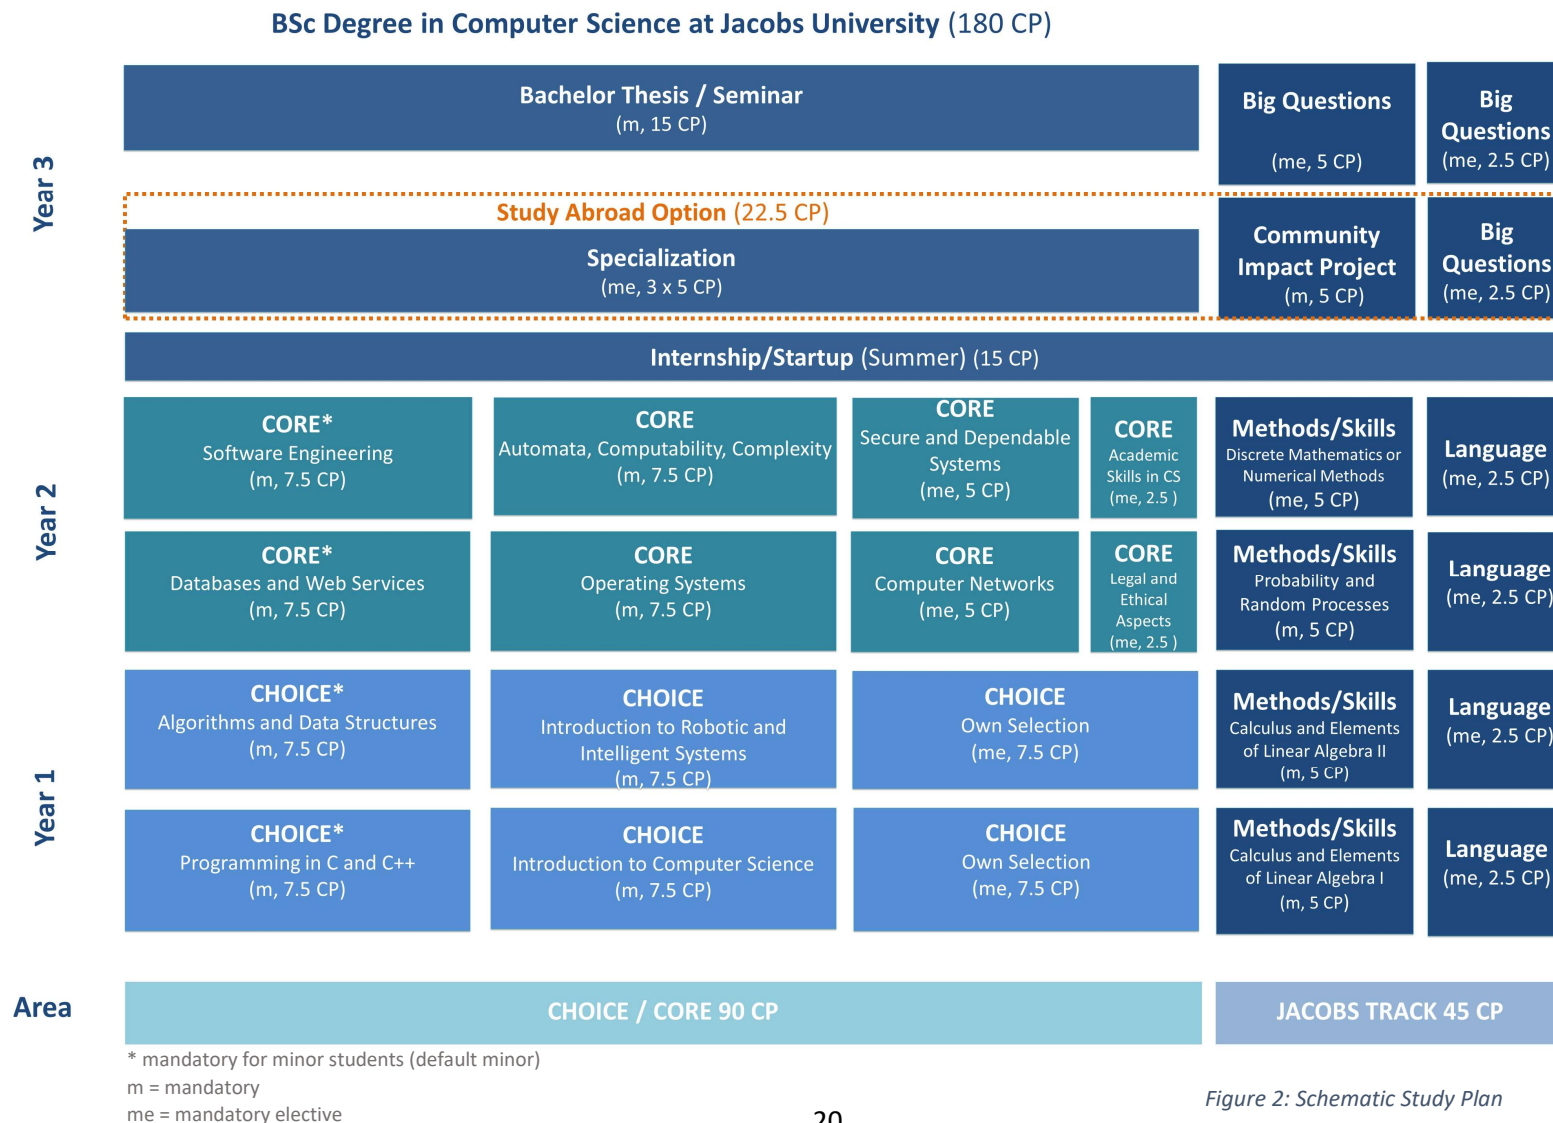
BSc Degree in Computer Science at Jacobs University (180 CP)

Year 3

Bachelor Thesis / Seminar
(m, 15 CP)

Big Questions
(me, 5 CP)

Big Questions
(me, 2.5 CP)

Study Abroad Option (22.5 CP)

Specialization
(me, 3 x 5 CP)

Community Impact Project
(m, 5 CP)

Big Questions
(me, 2.5 CP)

Internship/Startup (Summer) (15 CP)

Year 2

CORE*
Software Engineering
(m, 7.5 CP)

CORE
Automata, Computability, Complexity
(m, 7.5 CP)

CORE
Secure and Dependable Systems
(me, 5 CP)

CORE
Academic Skills in CS
(me, 2.5 )

Methods/Skills
Discrete Mathematics or Numerical Methods
(me, 5 CP)

Language
(me, 2.5 CP)

CORE*
Databases and Web Services
(m, 7.5 CP)

CORE
Operating Systems
(m, 7.5 CP)

CORE
Computer Networks
(me, 5 CP)

CORE
Legal and Ethical Aspects
(me, 2.5 )

Methods/Skills
Probability and Random Processes
(m, 5 CP)

Language
(me, 2.5 CP)

Year 1

CHOICE*
Algorithms and Data Structures
(m, 7.5 CP)

CHOICE
Introduction to Robotic and Intelligent Systems
(m, 7.5 CP)

CHOICE
Own Selection
(me, 7.5 CP)

Methods/Skills
Calculus and Elements of Linear Algebra II
(m, 5 CP)

Language
(me, 2.5 CP)

CHOICE*
Programming in C and C++
(m, 7.5 CP)

CHOICE
Introduction to Computer Science
(m, 7.5 CP)

CHOICE
Own Selection
(me, 7.5 CP)

Methods/Skills
Calculus and Elements of Linear Algebra I
(m, 5 CP)

Language
(me, 2.5 CP)

Area

CHOICE / CORE 90 CP

JACOBS TRACK 45 CP

* mandatory for minor students (default minor)
m = mandatory
me = mandatory elective

Figure 2: Schematic Study Plan

20